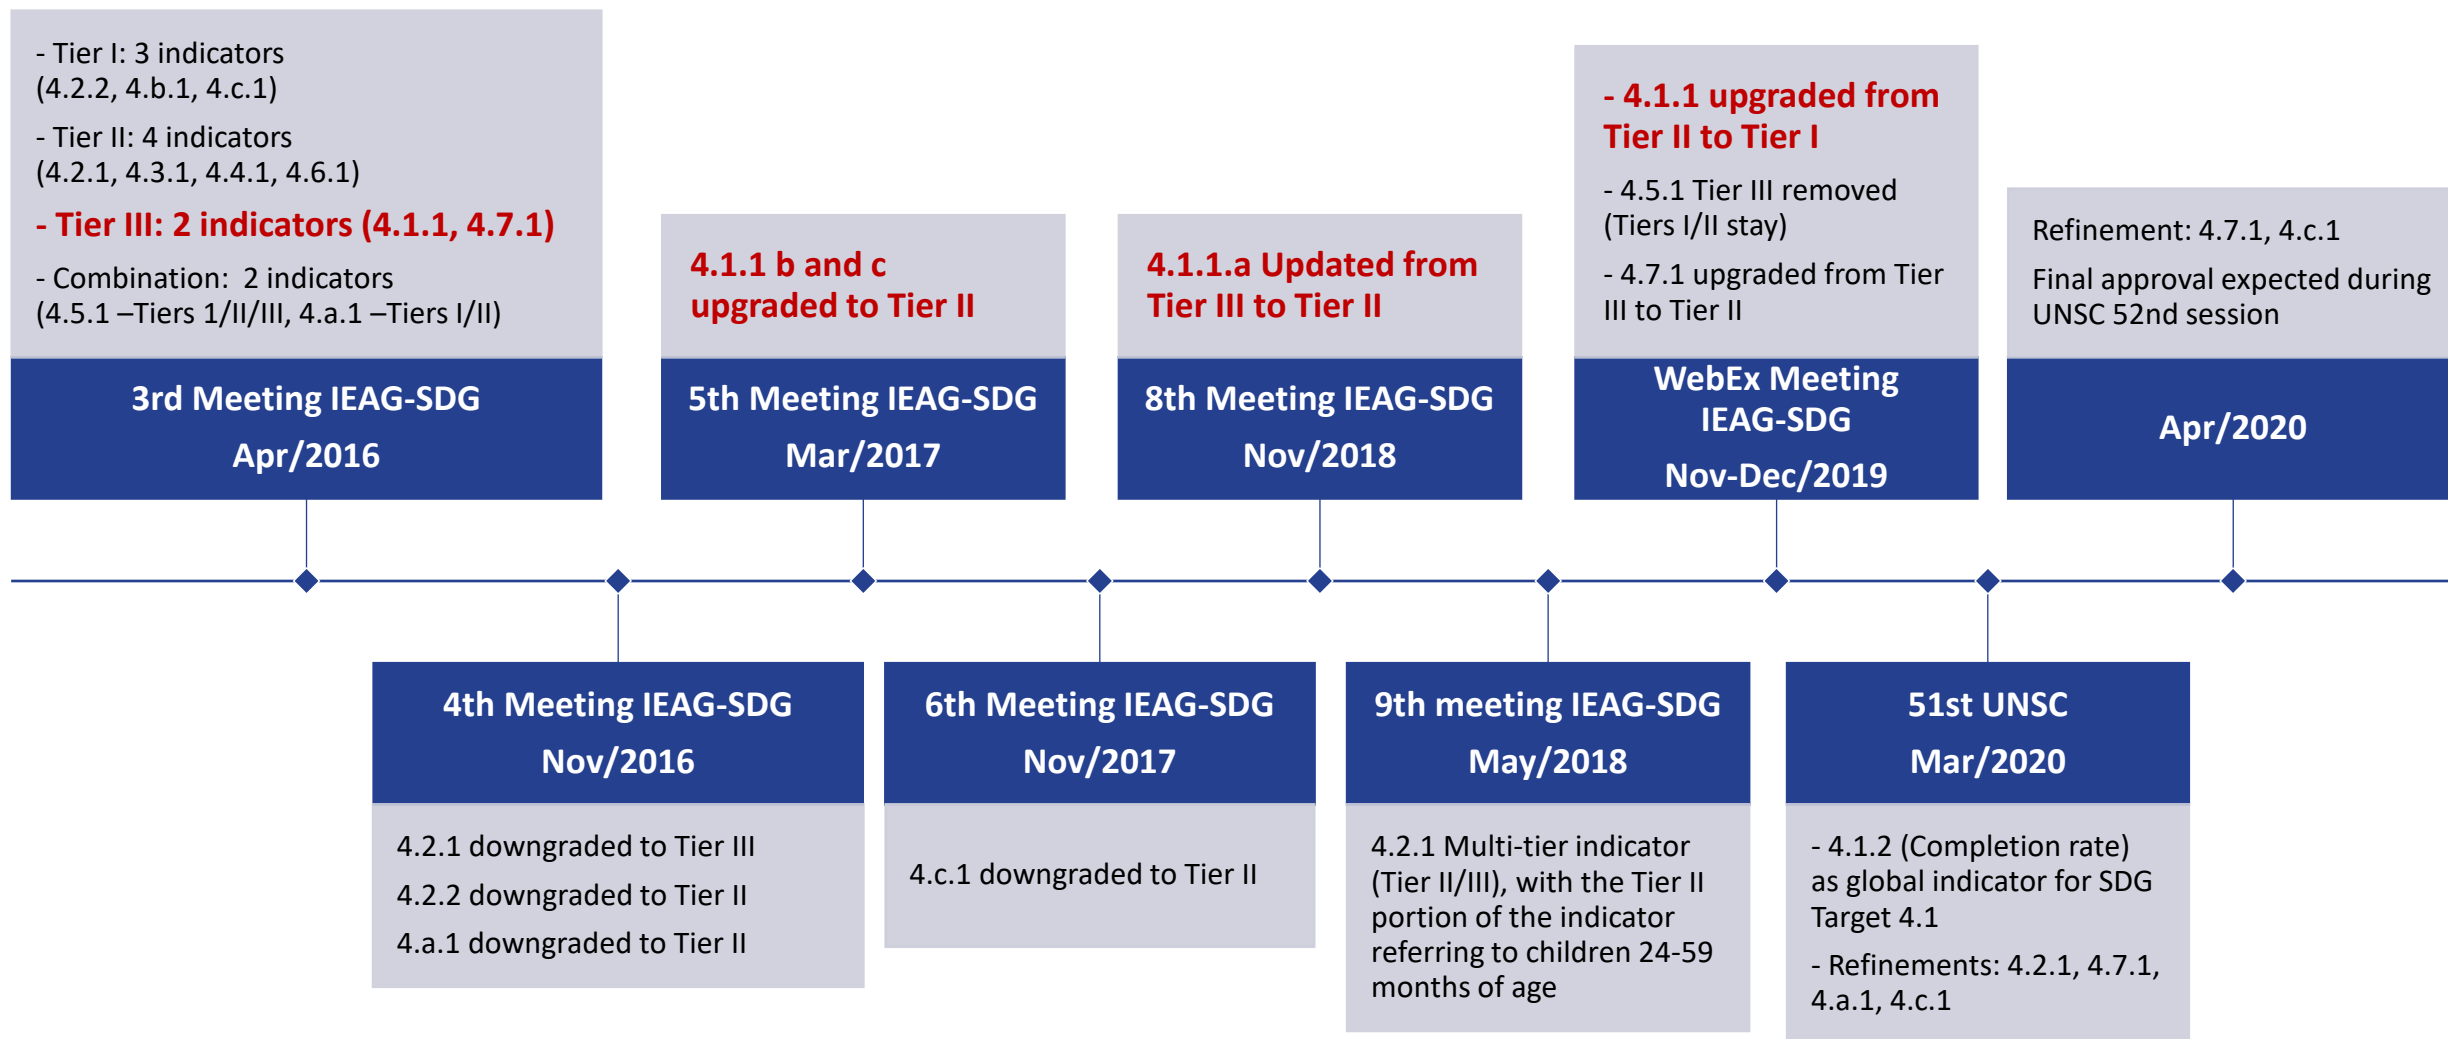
- Tier I: 3 indicators (4.2.2, 4.b.1, 4.c.1)

- Tier II: 4 indicators (4.2.1, 4.3.1, 4.4.1, 4.6.1)

- Tier III: 2 indicators (4.1.1, 4.7.1)

- Combination: 2 indicators (4.5.1 –Tiers 1/II/III, 4.a.1 –Tiers I/II)

3rd Meeting IEAG-SDG
Apr/2016

4.1.1 b and c upgraded to Tier II

5th Meeting IEAG-SDG
Mar/2017

4.1.1.a Updated from Tier III to Tier II

8th Meeting IEAG-SDG
Nov/2018

- 4.1.1 upgraded from Tier II to Tier I

- 4.5.1 Tier III removed (Tiers I/II stay)

- 4.7.1 upgraded from Tier III to Tier II

WebEx Meeting IEAG-SDG
Nov-Dec/2019

Refinement: 4.7.1, 4.c.1

Final approval expected during UNSC 52nd session

Apr/2020

4th Meeting IEAG-SDG
Nov/2016

4.2.1 downgraded to Tier III

4.2.2 downgraded to Tier II

4.a.1 downgraded to Tier II

6th Meeting IEAG-SDG
Nov/2017

4.c.1 downgraded to Tier II

9th meeting IEAG-SDG
May/2018

4.2.1 Multi-tier indicator (Tier II/III), with the Tier II portion of the indicator referring to children 24-59 months of age

51st UNSC
Mar/2020

- 4.1.2 (Completion rate) as global indicator for SDG Target 4.1

- Refinements: 4.2.1, 4.7.1, 4.a.1, 4.c.1